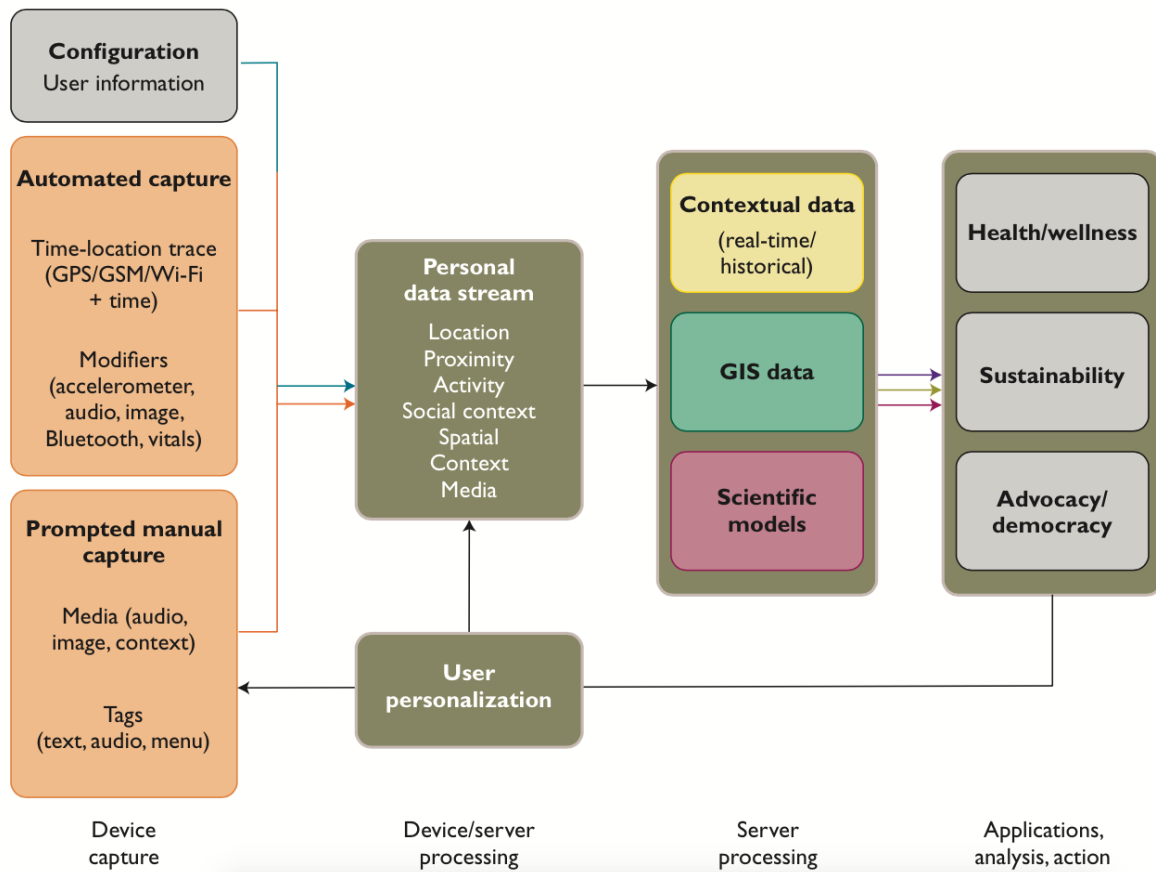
Configuration
User information

Automated capture

Time-location trace (GPS/GSM/Wi-Fi + time)

Modifiers (accelerometer, audio, image, Bluetooth, vitals)

Prompted manual capture

Media (audio, image, context)

Tags (text, audio, menu)

Personal data stream

Location
Proximity
Activity
Social context
Spatial
Context
Media

User personalization

Contextual data
(real-time/ historical)

GIS data

Scientific models

Health/wellness

Sustainability

Advocacy/ democracy

Device capture

Device/server processing

Server processing

Applications, analysis, action